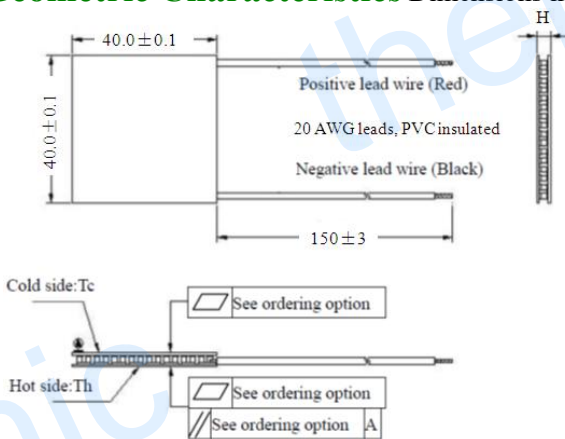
Geometric Characteristics Dimensions i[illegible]

H

40.0±0.1

40.0±0.1

Positive lead wire (Red)

20 AWG leads, PVC insulated

Negative lead wire (Black)

150±3

Cold side:Tc

See ordering option

Hot side:Th

See ordering option

See ordering option A